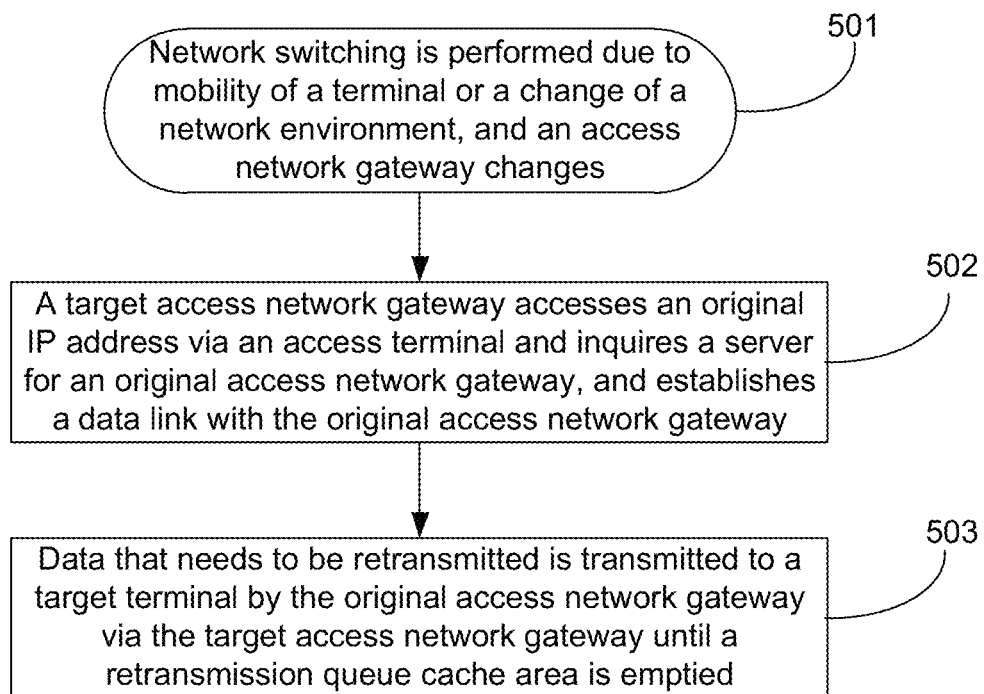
501

Network switching is performed due to mobility of a terminal or a change of a network environment, and an access network gateway changes

502

A target access network gateway accesses an original IP address via an access terminal and inquires a server for an original access network gateway, and establishes a data link with the original access network gateway

503

Data that needs to be retransmitted is transmitted to a target terminal by the original access network gateway via the target access network gateway until a retransmission queue cache area is emptied